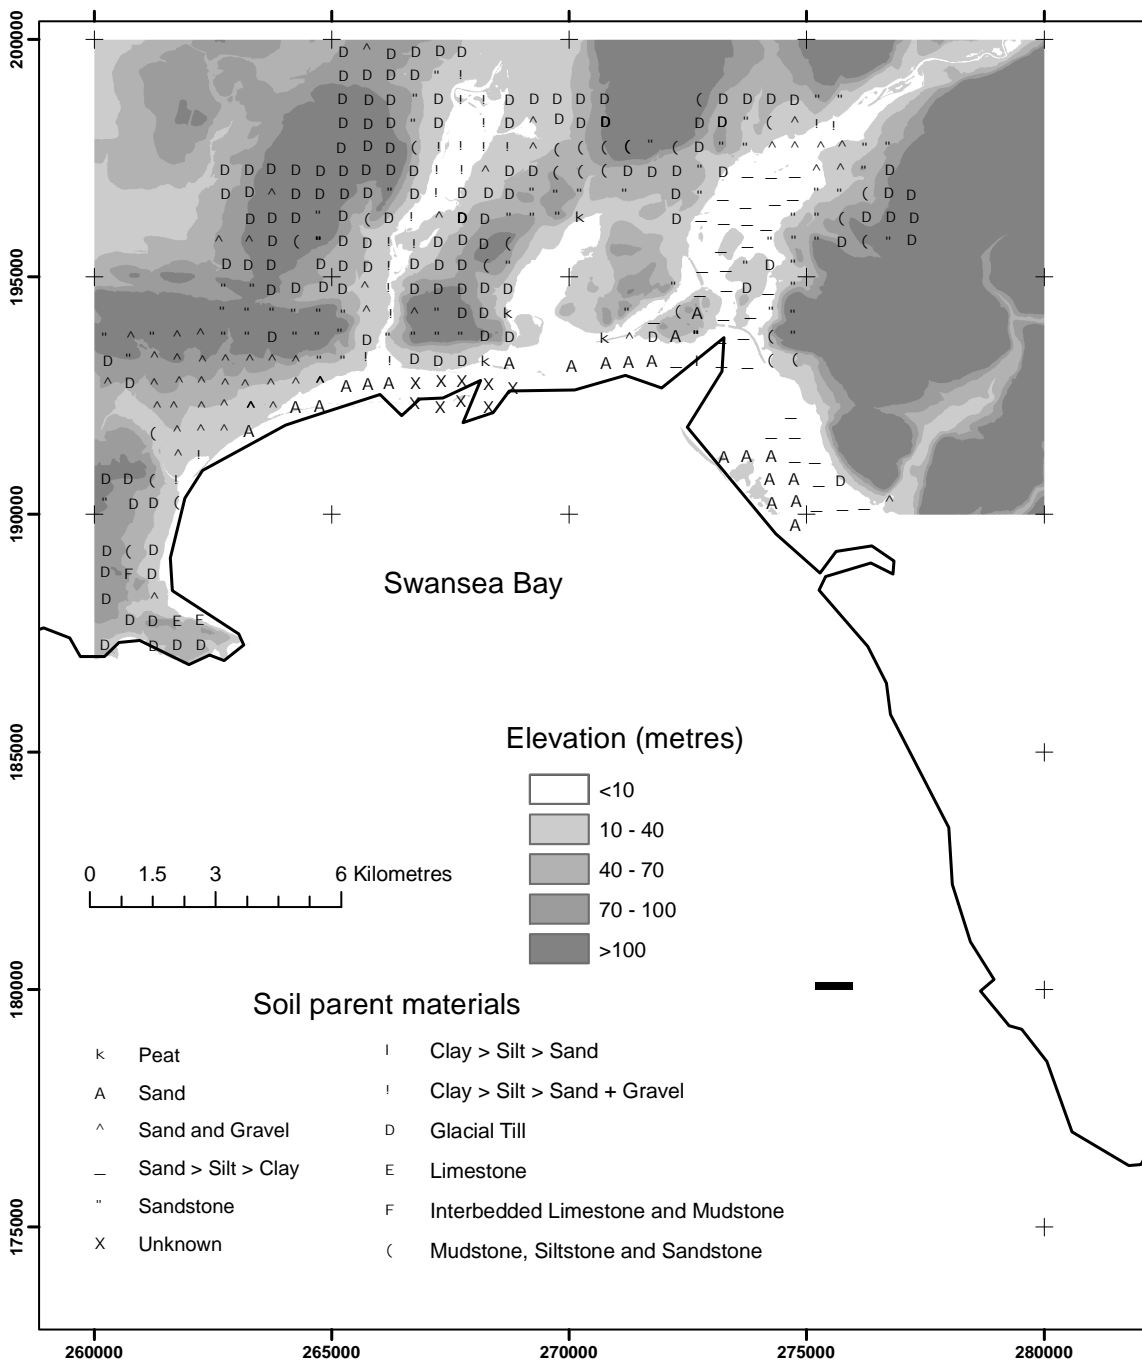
200000
195000
190000
185000
180000
175000

Swansea Bay

Elevation (metres)

| | |
|---|---|
| | <10 |
| | 10 - 40 |
| | 40 - 70 |
| | 70 - 100 |
| | >100 |

0 1.5 3 6 Kilometres

Soil parent materials

k Peat
A Sand
^ Sand and Gravel
_ Sand > Silt > Clay
" Sandstone
X Unknown

I Clay > Silt > Sand
! Clay > Silt > Sand + Gravel
D Glacial Till
E Limestone
F Interbedded Limestone and Mudstone
( Mudstone, Siltstone and Sandstone

260000 265000 270000 275000 280000